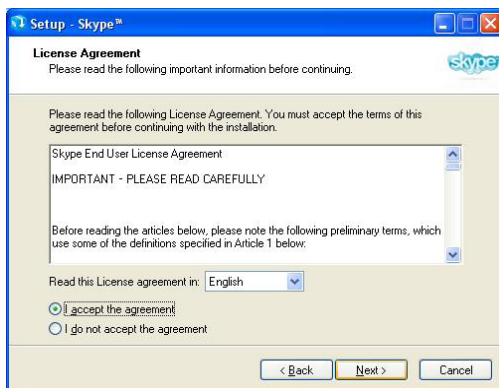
Setup - Skype™

License Agreement
Please read the following important information before continuing.

skype

Please read the following License Agreement. You must accept the terms of this agreement before continuing with the installation.

Skype End User License Agreement

IMPORTANT - PLEASE READ CAREFULLY

Before reading the articles below, please note the following preliminary terms, which use some of the definitions specified in Article 1 below:

Read this License agreement in: English

I accept the agreement

I do not accept the agreement

< Back   Next >   Cancel